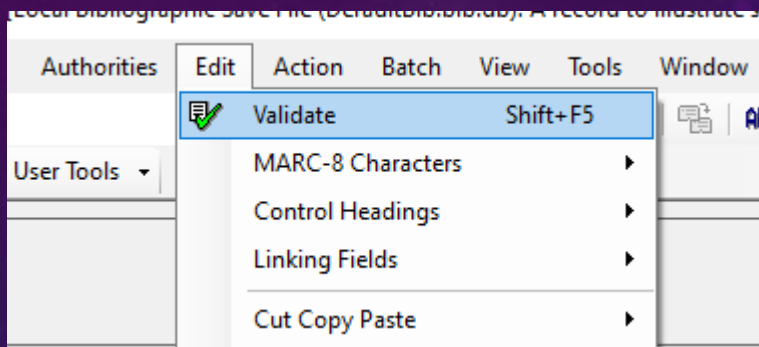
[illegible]Local Bibliographic Save File (DefaultBib.bib.db): A record to illustrate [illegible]

Authorities Edit Action Batch View Tools Window

User Tools

Validate Shift+F5

MARC-8 Characters

Control Headings

Linking Fields

Cut Copy Paste